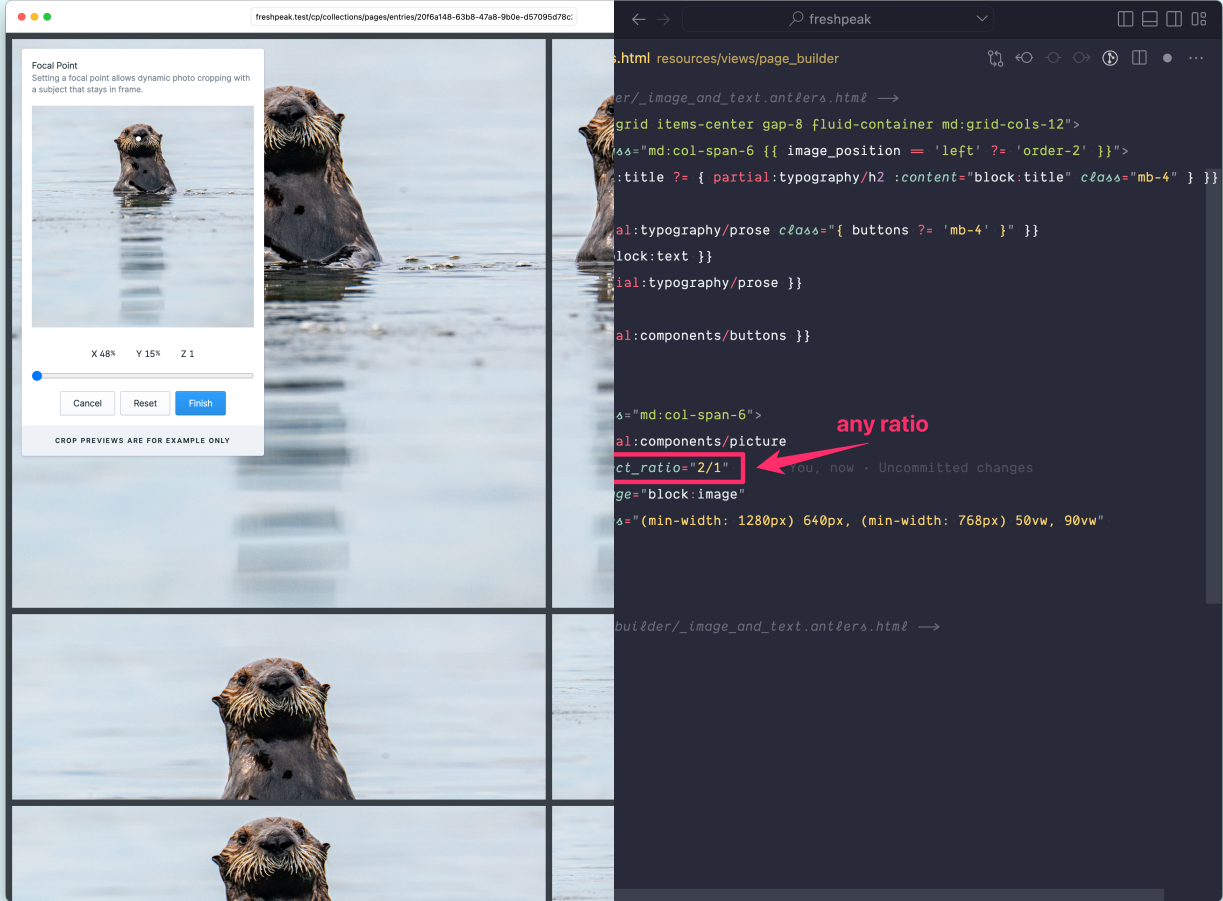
freshpeak.test/cp/collections/pages/entries/20f6a148-63b8-47a8-9b0e-d57095d78c

Focal Point
Setting a focal point allows dynamic photo cropping with a subject that stays in frame.

X 48% Y 15% Z 1

Cancel Reset Finish

CROP PREVIEWS ARE FOR EXAMPLE ONLY

freshpeak

s.html resources/views/page_builder

er/_image_and_text.antlers.html -->
grid items-center gap-8 fluid-container md:grid-cols-12">
ass="md:col-span-6 {{ image_position == 'left' ?= 'order-2' }}">
:title ?= { partial:typography/h2 :content="block:title" class="mb-4" } }}

al:typography/prose class="{ buttons ?= 'mb-4' }" }}
lock:text }}
ial:typography/prose }}

al:components/buttons }}

s="md:col-span-6">
al:components/picture
ct_ratio="2/1"
You, now · Uncommitted changes
ge="block:image"
s="(min-width: 1280px) 640px, (min-width: 768px) 50vw, 90vw"

builder/_image_and_text.antlers.html -->

any ratio